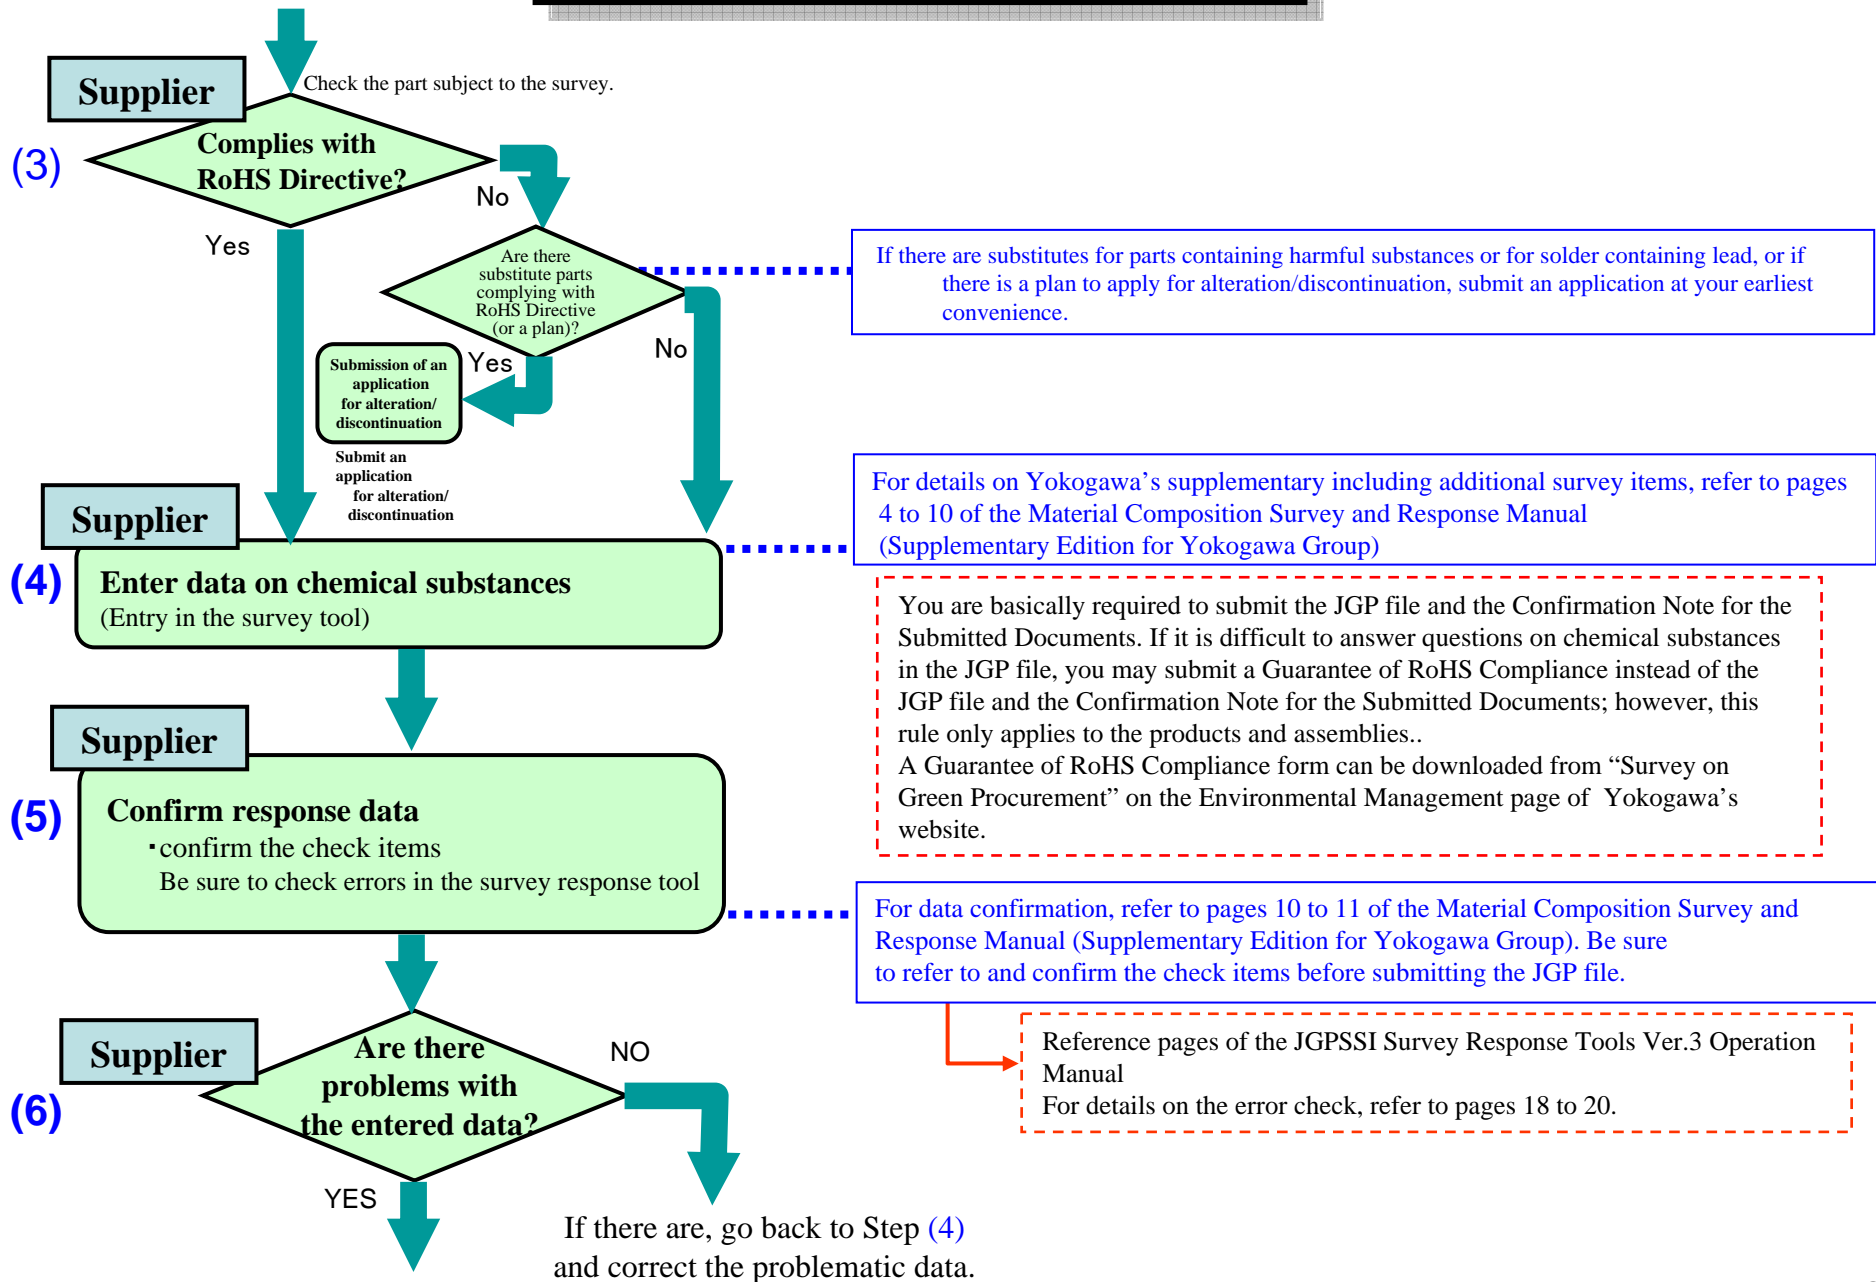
Supplier

Check the part subject to the survey.

(3)

Complies with RoHS Directive?

No

Yes

Are there substitute parts complying with RoHS Directive (or a plan)?

If there are substitutes for parts containing harmful substances or for solder containing lead, or if there is a plan to apply for alteration/discontinuation, submit an application at your earliest convenience.

No

Submission of an application for alteration/ discontinuation

Yes

Submit an application for alteration/ discontinuation

Supplier

For details on Yokogawa's supplementary including additional survey items, refer to pages 4 to 10 of the Material Composition Survey and Response Manual (Supplementary Edition for Yokogawa Group)

(4)

Enter data on chemical substances
(Entry in the survey tool)

You are basically required to submit the JGP file and the Confirmation Note for the Submitted Documents. If it is difficult to answer questions on chemical substances in the JGP file, you may submit a Guarantee of RoHS Compliance instead of the JGP file and the Confirmation Note for the Submitted Documents; however, this rule only applies to the products and assemblies..
A Guarantee of RoHS Compliance form can be downloaded from "Survey on Green Procurement" on the Environmental Management page of Yokogawa's website.

Supplier

(5)

Confirm response data
・confirm the check items
Be sure to check errors in the survey response tool

For data confirmation, refer to pages 10 to 11 of the Material Composition Survey and Response Manual (Supplementary Edition for Yokogawa Group). Be sure to refer to and confirm the check items before submitting the JGP file.

Supplier

(6)

Are there problems with the entered data?

NO

Reference pages of the JGPSSI Survey Response Tools Ver.3 Operation Manual
For details on the error check, refer to pages 18 to 20.

YES

If there are, go back to Step (4) and correct the problematic data.